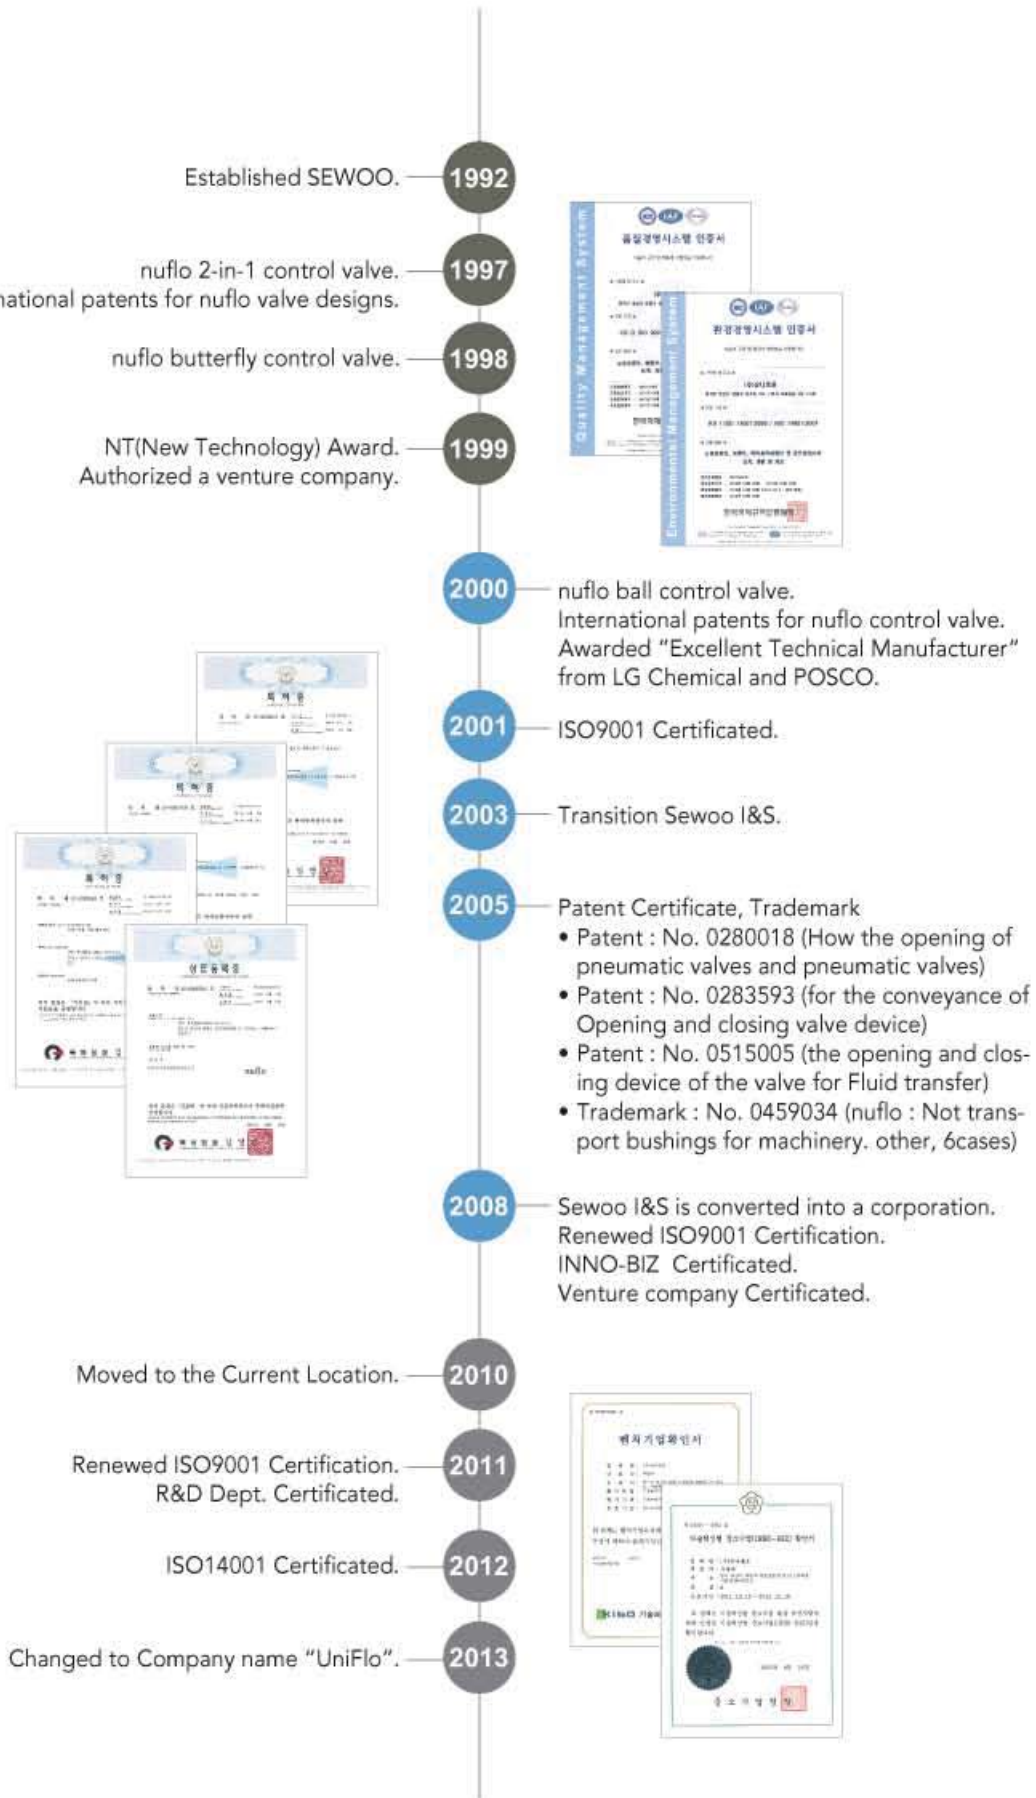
Established SEWOO. 1992

nuflo 2-in-1 control valve.
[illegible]national patents for nuflo valve designs. 1997

nuflo butterfly control valve. 1998

NT(New Technology) Award.
Authorized a venture company. 1999

Quality Management System
품질경영시스템 인증서

Environmental Management System
환경경영시스템 인증서

2000 nuflo ball control valve.
International patents for nuflo control valve.
Awarded "Excellent Technical Manufacturer" from LG Chemical and POSCO.

2001 ISO9001 Certificated.

2003 Transition Sewoo I&S.

2005 Patent Certificate, Trademark
• Patent : No. 0280018 (How the opening of pneumatic valves and pneumatic valves)
• Patent : No. 0283593 (for the conveyance of Opening and closing valve device)
• Patent : No. 0515005 (the opening and closing device of the valve for Fluid transfer)
• Trademark : No. 0459034 (nuflo : Not transport bushings for machinery. other, 6cases)

특허증
특허증
특허증
상표등록증

2008 Sewoo I&S is converted into a corporation.
Renewed ISO9001 Certification.
INNO-BIZ Certificated.
Venture company Certificated.

Moved to the Current Location. 2010

Renewed ISO9001 Certification.
R&D Dept. Certificated. 2011

ISO14001 Certificated. 2012

Changed to Company name "UniFlo". 2013

벤처기업확인서

KINOD

중소기업청